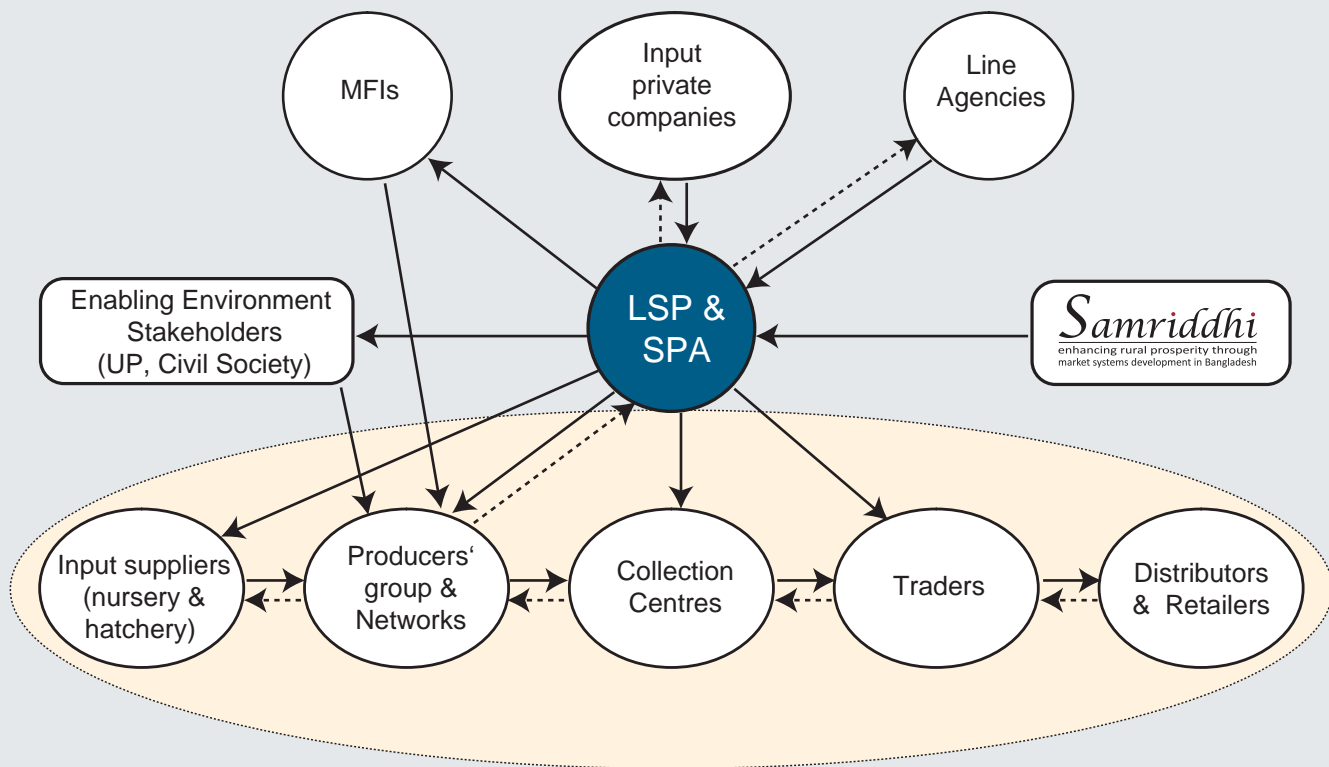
MFIs

Input private companies

Line Agencies

Enabling Environment Stakeholders (UP, Civil Society)

LSP & SPA

Samriddhi
enhancing rural prosperity through market systems development in Bangladesh

Input suppliers (nursery & hatchery)

Producers' group & Networks

Collection Centres

Traders

Distributors & Retailers